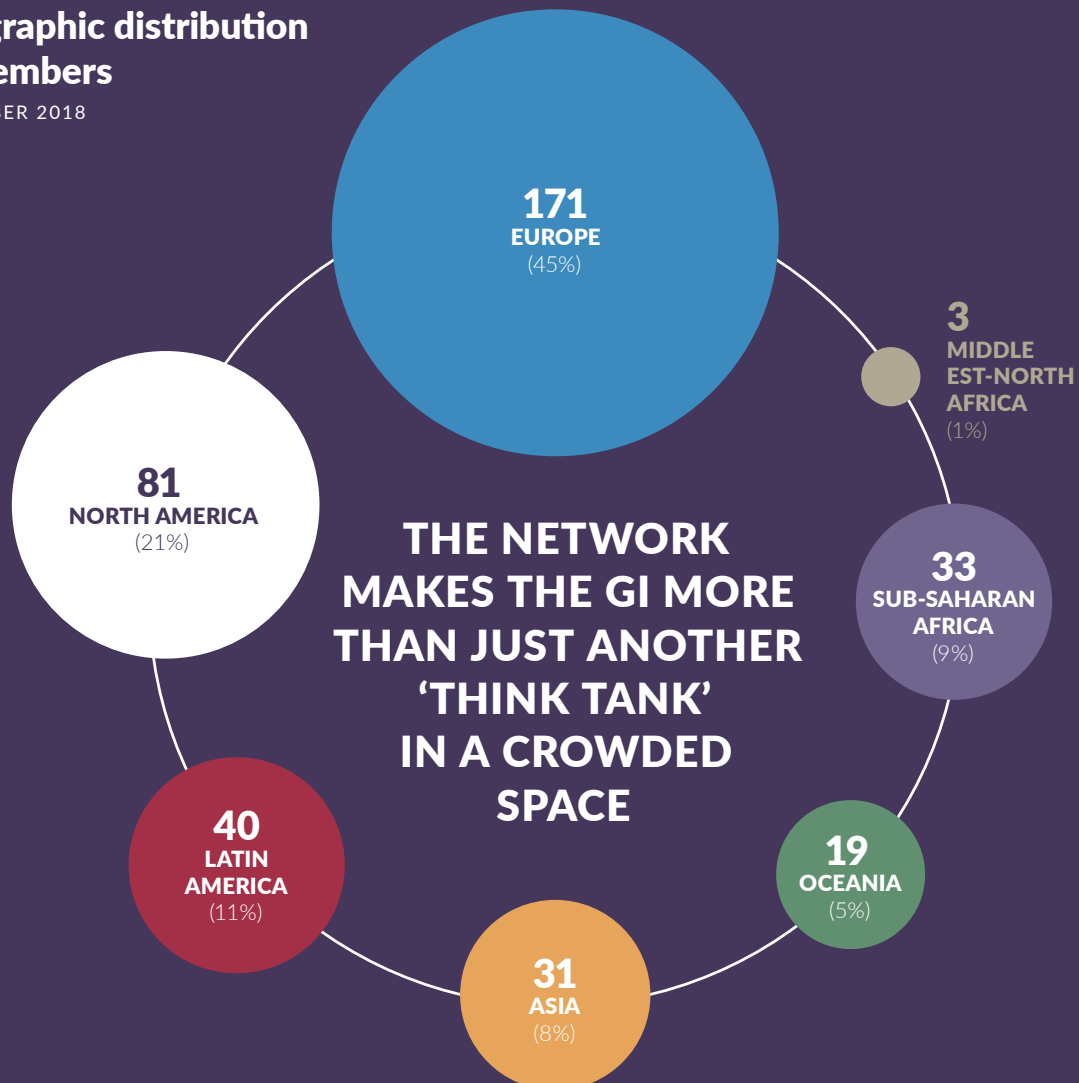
graphic distribution
embers
ER 2018

171
EUROPE
(45%)

3
MIDDLE
EST-NORTH
AFRICA
(1%)

81
NORTH AMERICA
(21%)

THE NETWORK MAKES THE GI MORE THAN JUST ANOTHER ‘THINK TANK’ IN A CROWDED SPACE

33
SUB-SAHARAN
AFRICA
(9%)

40
LATIN
AMERICA
(11%)

19
OCEANIA
(5%)

31
ASIA
(8%)